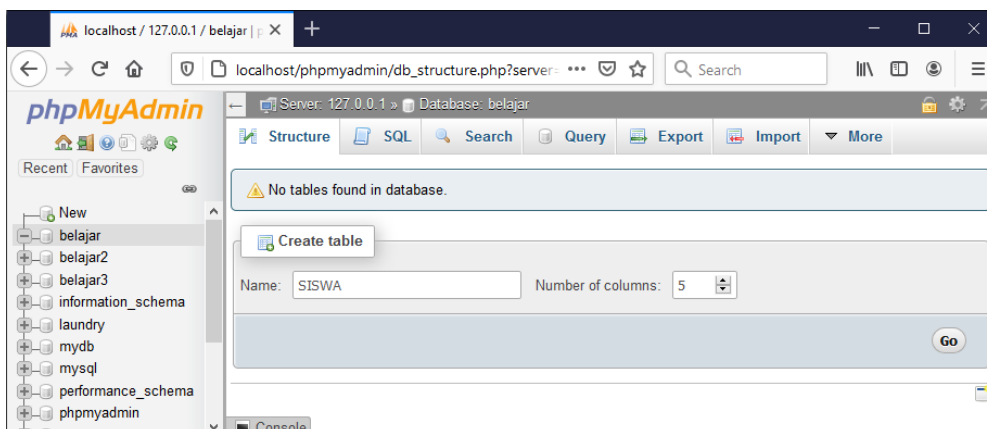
localhost / 127.0.0.1 / belajar | p ×
+

localhost/phpmyadmin/db_structure.php?server=
•••
Search

phpMyAdmin

Recent Favorites

New
belajar
belajar2
belajar3
information_schema
laundry
mydb
mysql
performance_schema
phpmyadmin

Server: 127.0.0.1 » Database: belajar

Structure SQL Search Query Export Import More

No tables found in database.

Create table

Name: SISWA Number of columns: 5

Go

Console